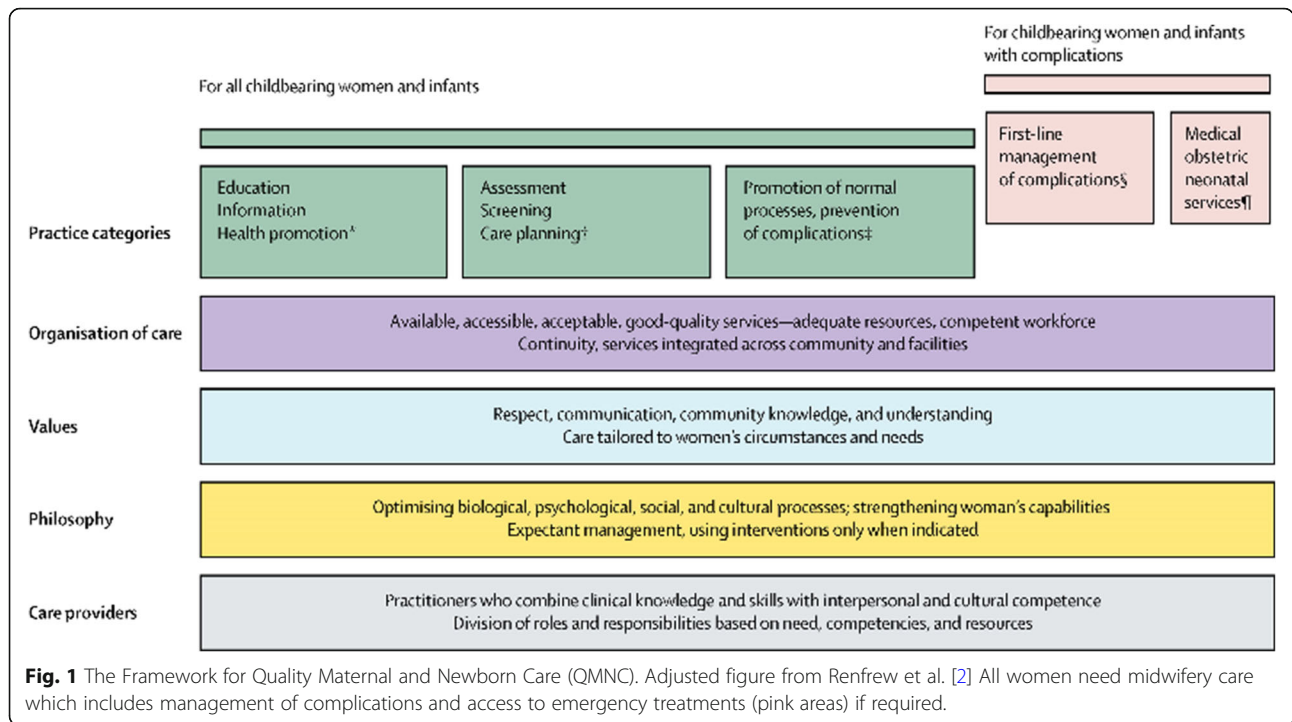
For childbearing women and infants with complications

For all childbearing women and infants

Education
Information
Health promotion*

Assessment
Screening
Care planning†

Promotion of normal processes, prevention of complications‡

First-line management of complications§

Medical obstetric neonatal services¶

Practice categories

Organisation of care

Available, accessible, acceptable, good-quality services—adequate resources, competent workforce
Continuity, services integrated across community and facilities

Values

Respect, communication, community knowledge, and understanding
Care tailored to women's circumstances and needs

Philosophy

Optimising biological, psychological, social, and cultural processes; strengthening woman's capabilities
Expectant management, using interventions only when indicated

Care providers

Practitioners who combine clinical knowledge and skills with interpersonal and cultural competence
Division of roles and responsibilities based on need, competencies, and resources

**Fig. 1** The Framework for Quality Maternal and Newborn Care (QMNC). Adjusted figure from Renfrew et al. [2] All women need midwifery care which includes management of complications and access to emergency treatments (pink areas) if required.